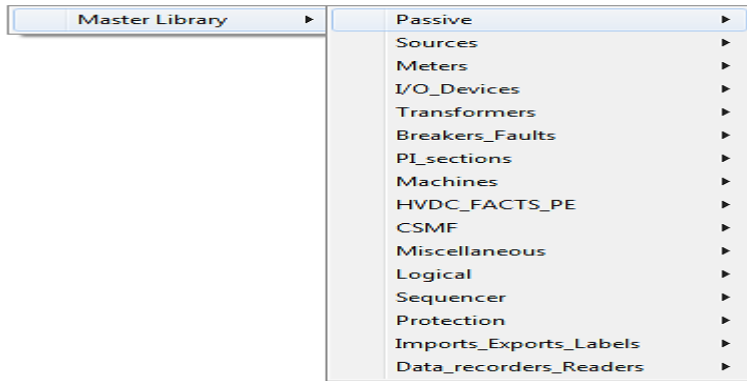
Master Library ▸

Passive ▸
Sources ▸
Meters ▸
I/O_Devices ▸
Transformers ▸
Breakers_Faults ▸
PI_sections ▸
Machines ▸
HVDC_FACTS_PE ▸
CSMF ▸
Miscellaneous ▸
Logical ▸
Sequencer ▸
Protection ▸
Imports_Exports_Labels ▸
Data_recorders_Readers ▸